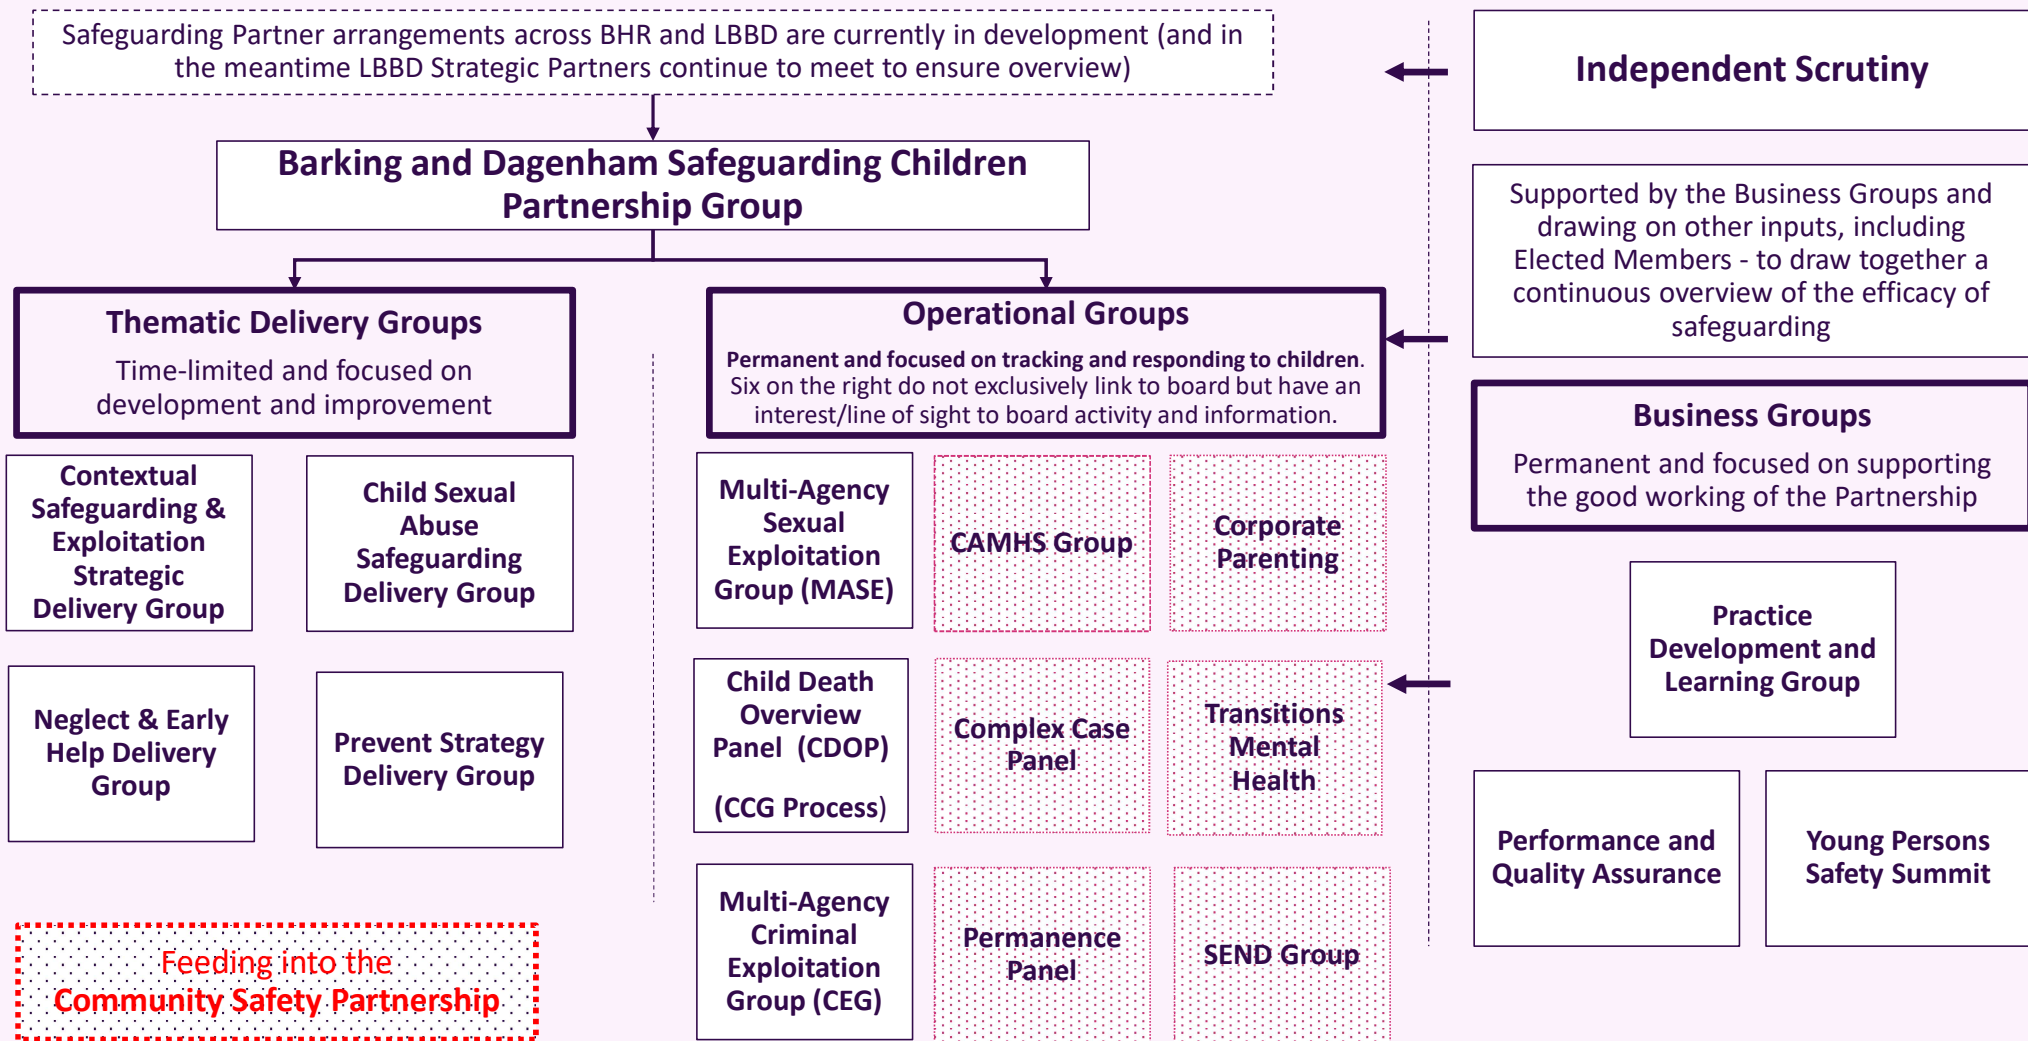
Safeguarding Partner arrangements across BHR and LBBD are currently in development (and in the meantime LBBD Strategic Partners continue to meet to ensure overview)

Independent Scrutiny

Barking and Dagenham Safeguarding Children Partnership Group

Supported by the Business Groups and drawing on other inputs, including Elected Members - to draw together a continuous overview of the efficacy of safeguarding

Thematic Delivery Groups

Time-limited and focused on development and improvement

Operational Groups

Permanent and focused on tracking and responding to children. Six on the right do not exclusively link to board but have an interest/line of sight to board activity and information.

Business Groups

Permanent and focused on supporting the good working of the Partnership

Contextual Safeguarding & Exploitation Strategic Delivery Group

Child Sexual Abuse Safeguarding Delivery Group

Multi-Agency Sexual Exploitation Group (MASE)

CAMHS Group

Corporate Parenting

Practice Development and Learning Group

Neglect & Early Help Delivery Group

Prevent Strategy Delivery Group

Child Death Overview Panel (CDOP)

(CCG Process)

Complex Case Panel

Transitions Mental Health

Performance and Quality Assurance

Young Persons Safety Summit

Multi-Agency Criminal Exploitation Group (CEG)

Permanence Panel

SEND Group

Feeding into the Community Safety Partnership